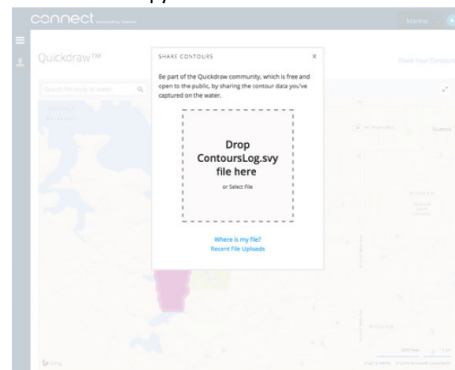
connect

Marine

Quickdraw™

Share Your Contours

SHARE CONTOURS

×

Be part of the Quickdraw community, which is free and open to the public, by sharing the contour data you've captured on the water.

Drop ContoursLog.svy file here

or Select File

Where is my file?

Recent File Uploads